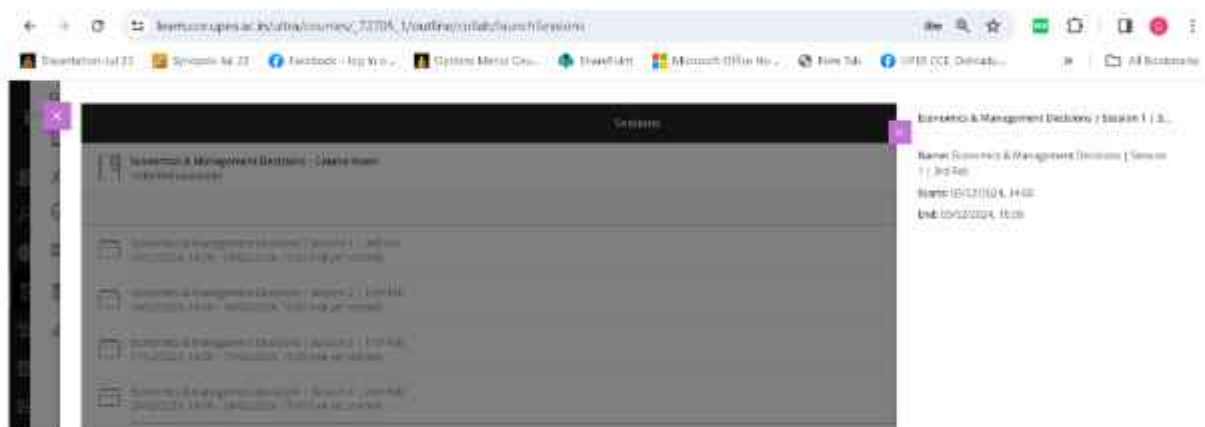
learn.upes.ac.in/ultra/courses/_72705_1/outline/collab/launchSessions

Dissertation-Jul 23 | Synopsis-Jul 23 | Facebook - log in o... | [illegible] | SharePoint | Microsoft Office Ho... | New Tab | UPES CCE: Dehrado... | All Bookmarks

Sessions

Economics & Management Decisions - Course Room
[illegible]

Economics & Management Decisions | Session 1 | 3rd Feb
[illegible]

Economics & Management Decisions | Session 2 | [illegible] Feb
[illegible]

Economics & Management Decisions | Session 3 | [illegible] Feb
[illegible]

Economics & Management Decisions | Session 4 | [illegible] Feb
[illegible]

Economics & Management Decisions | Session 1 | 3...

Name: Economics & Management Decisions | Session 1 | 3rd Feb
Starts: 03/02/2024, 14:00
End: 03/02/2024, 15:30